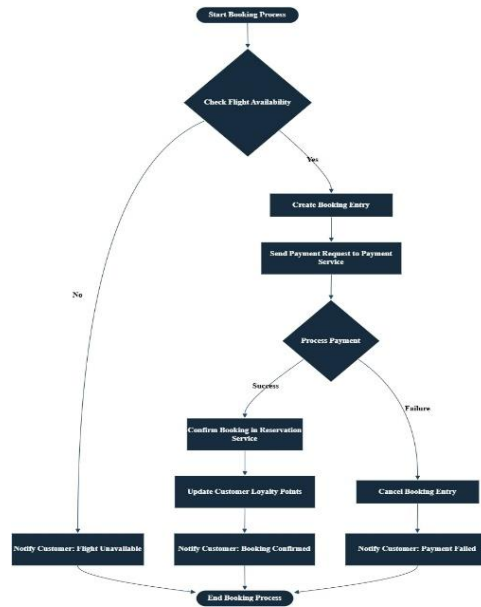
Start Booking Process

Check Flight Availability

Yes

Create Booking Entry

Send Payment Request to Payment Service

No

Process Payment

Success

Failure

Confirm Booking in Reservation Service

Update Customer Loyalty Points

Cancel Booking Entry

Notify Customer: Flight Unavailable

Notify Customer: Booking Confirmed

Notify Customer: Payment Failed

End Booking Process